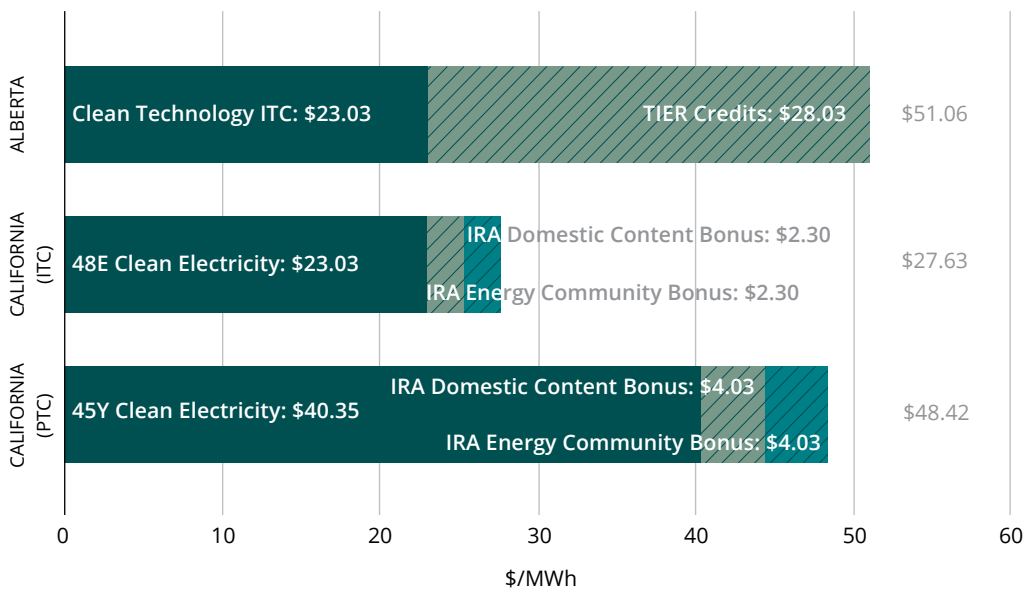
ALBERTA
Clean Technology ITC: \$23.03
TIER Credits: \$28.03
\$51.06

CALIFORNIA (ITC)
48E Clean Electricity: \$23.03
IRA Domestic Content Bonus: \$2.30
IRA Energy Community Bonus: \$2.30
\$27.63

CALIFORNIA (PTC)
45Y Clean Electricity: \$40.35
IRA Domestic Content Bonus: \$4.03
IRA Energy Community Bonus: \$4.03
\$48.42

0 10 20 30 40 50 60
\$/MWh